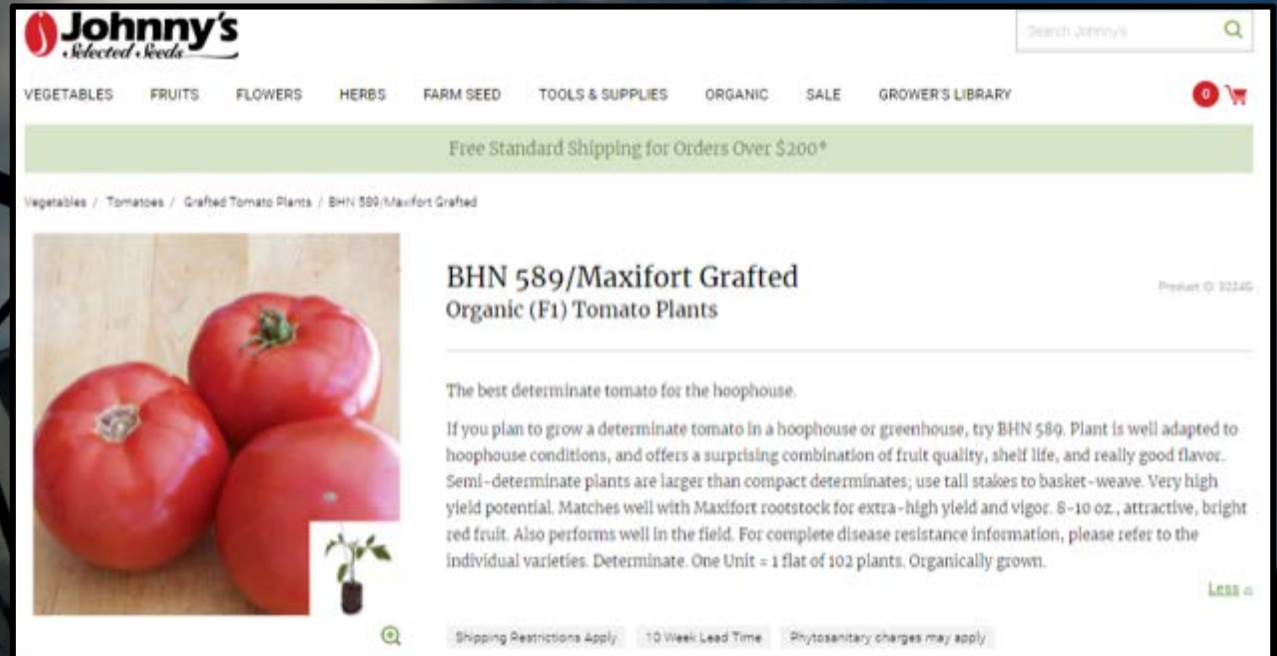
Johnny's Selected Seeds

Search Johnny's

VEGETABLES FRUITS FLOWERS HERBS FARM SEED TOOLS & SUPPLIES ORGANIC SALE GROWER'S LIBRARY

0

Free Standard Shipping for Orders Over $200*

Vegetables / Tomatoes / Grafted Tomato Plants / BHN 589/Maxifort Grafted

BHN 589/Maxifort Grafted
Organic (F1) Tomato Plants

Product ID: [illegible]

The best determinate tomato for the hoophouse.

If you plan to grow a determinate tomato in a hoophouse or greenhouse, try BHN 589. Plant is well adapted to hoophouse conditions, and offers a surprising combination of fruit quality, shelf life, and really good flavor. Semi-determinate plants are larger than compact determinates; use tall stakes to basket-weave. Very high yield potential. Matches well with Maxifort rootstock for extra-high yield and vigor. 8-10 oz., attractive, bright red fruit. Also performs well in the field. For complete disease resistance information, please refer to the individual varieties. Determinate. One Unit = 1 flat of 102 plants. Organically grown.

Less

Shipping Restrictions Apply 10 Week Lead Time Phytosanitary charges may apply